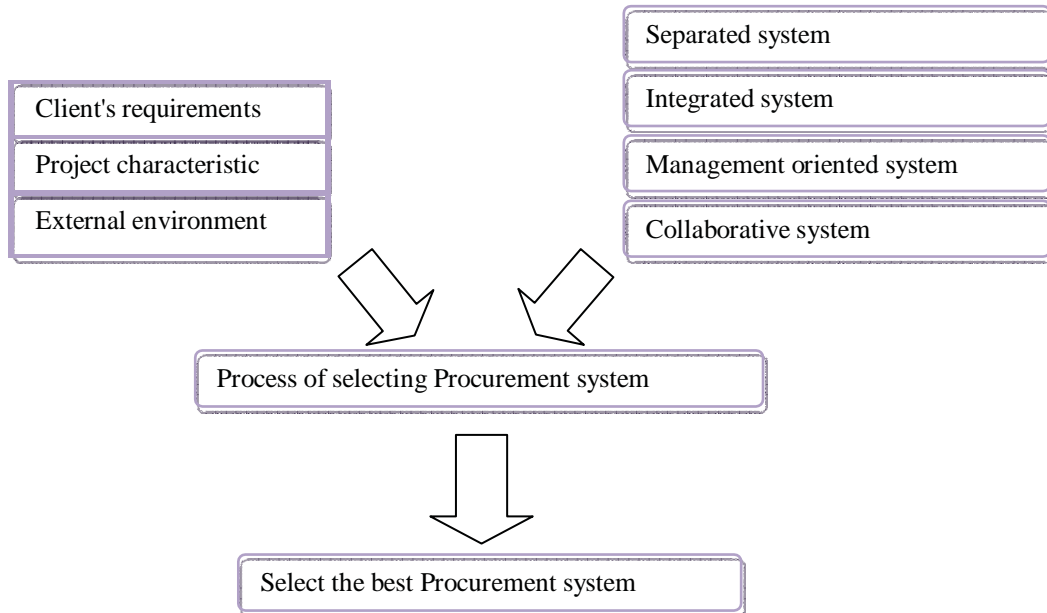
Client's requirements

Project characteristic

External environment

Separated system

Integrated system

Management oriented system

Collaborative system

Process of selecting Procurement system

Select the best Procurement system